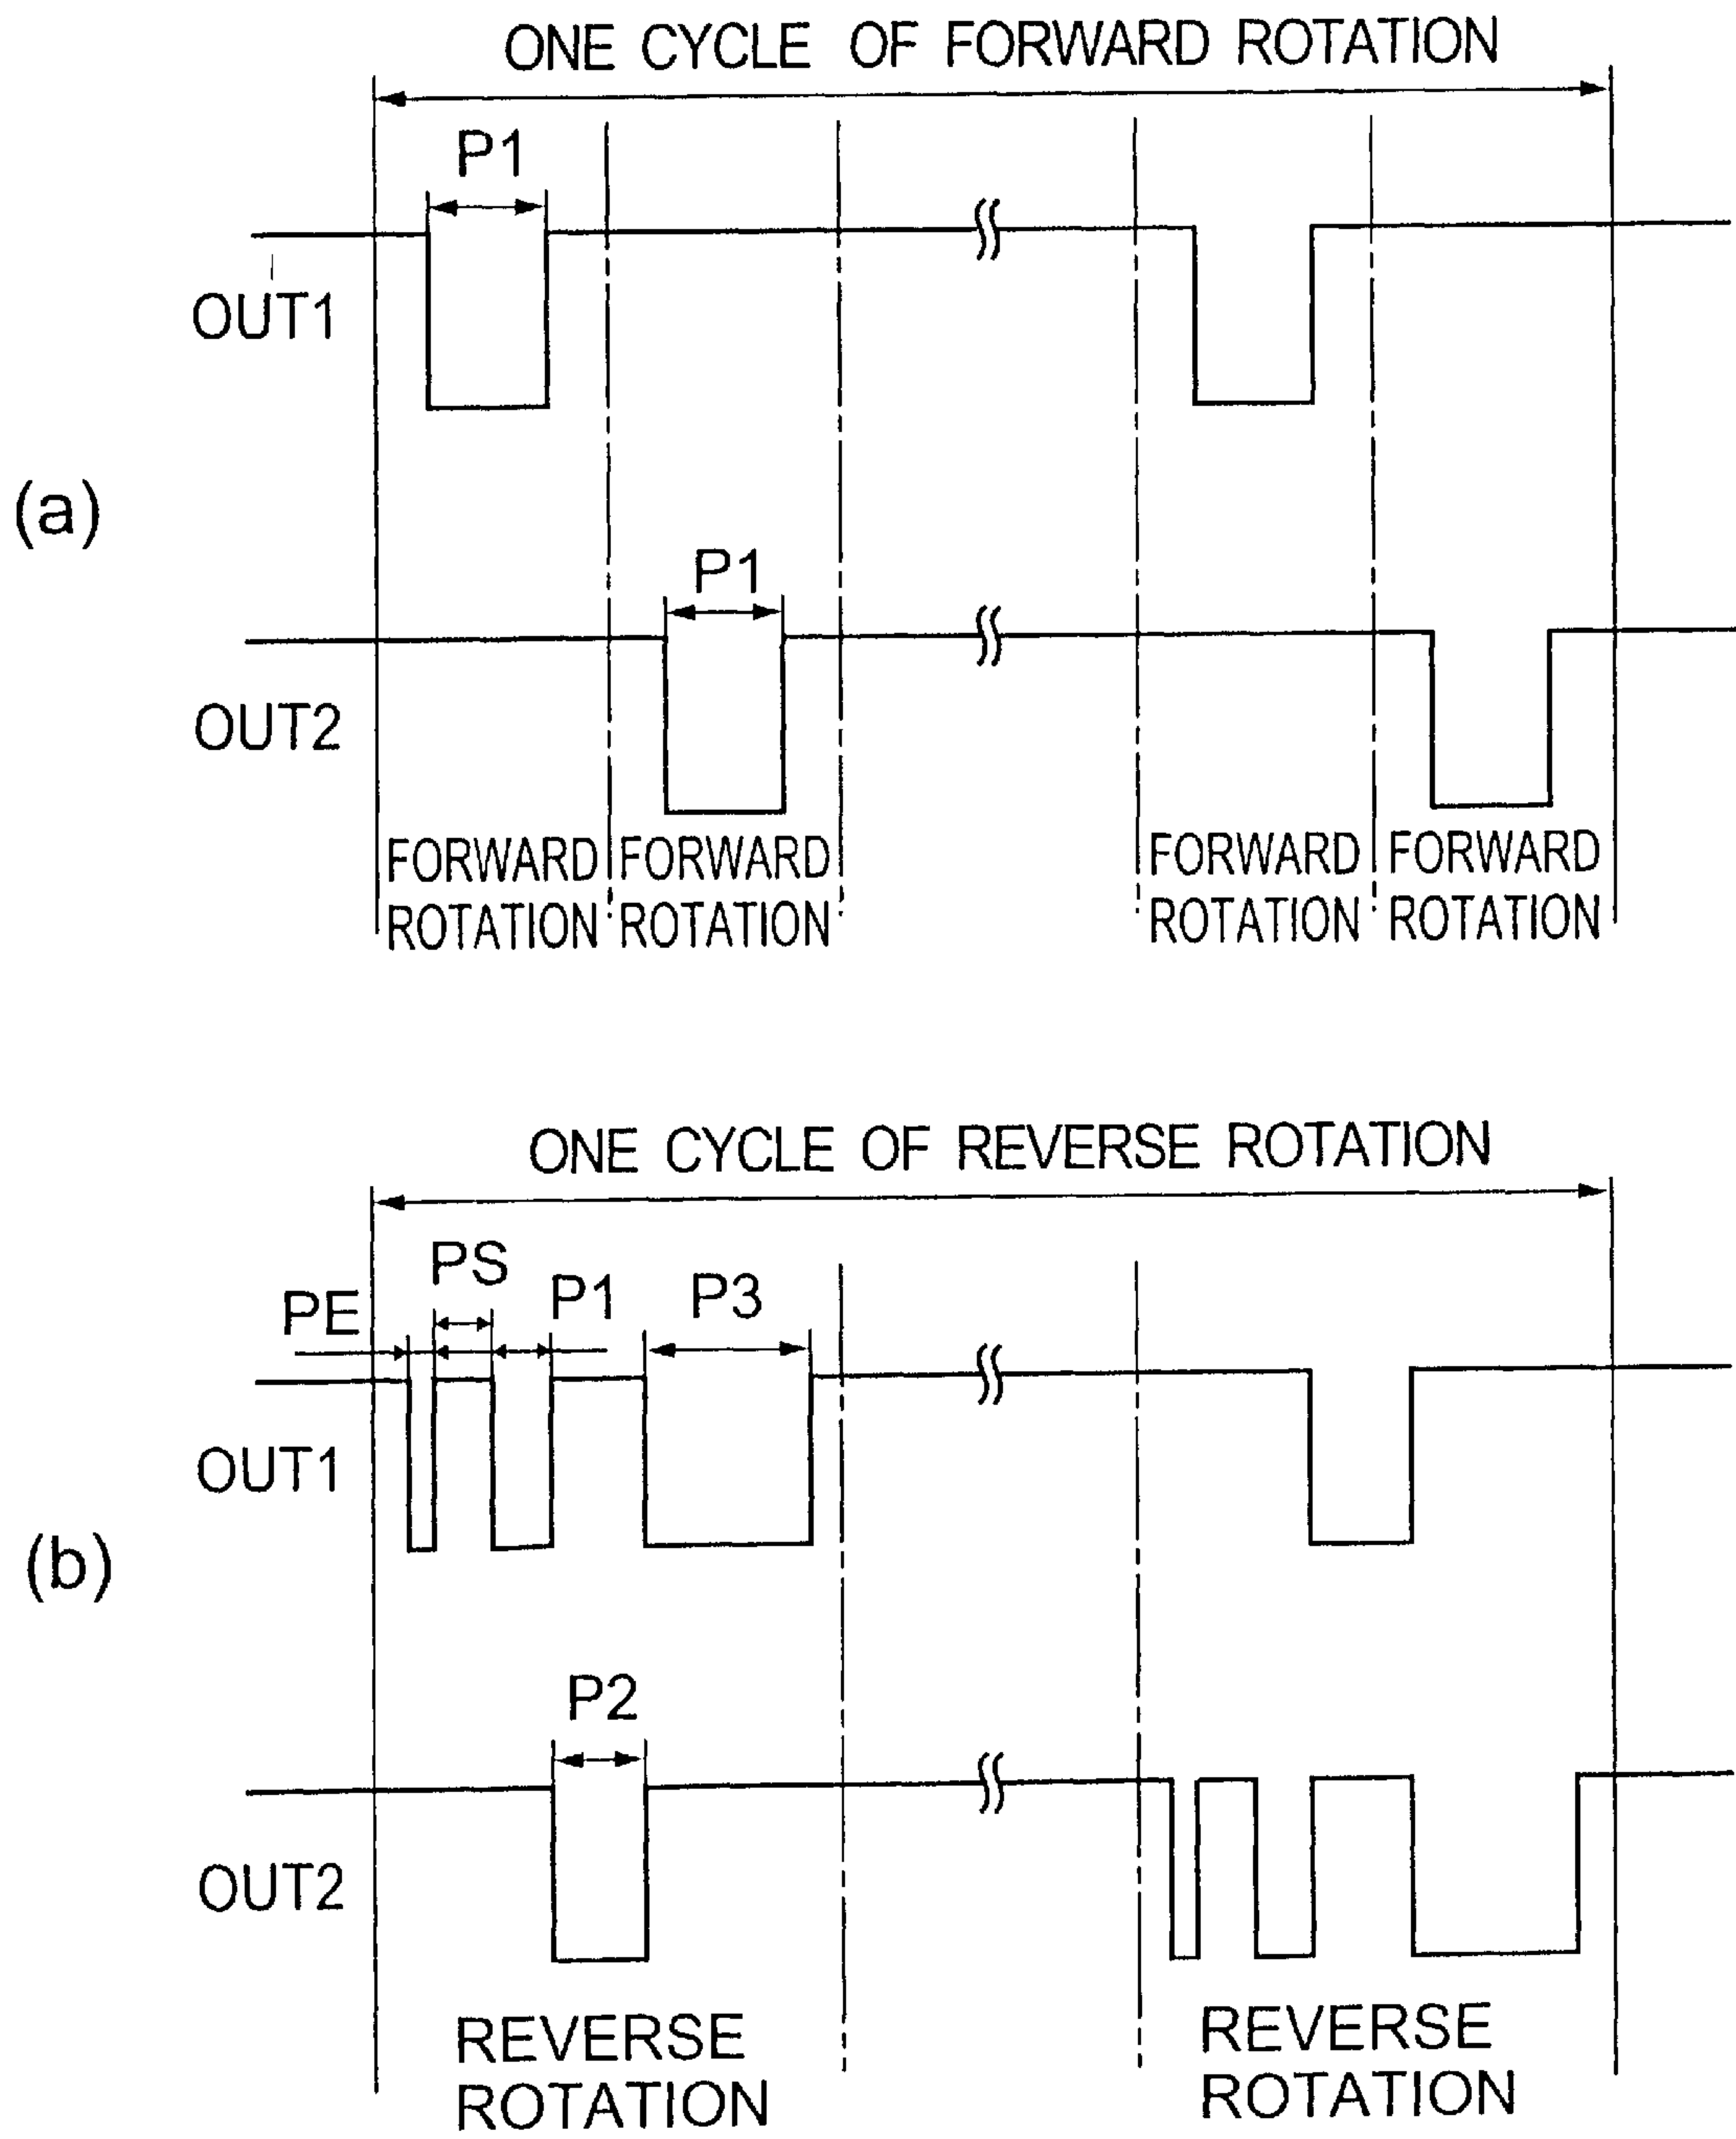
ONE CYCLE OF FORWARD ROTATION

P1

OUT1

(a)

P1

OUT2

FORWARD ROTATION

FORWARD ROTATION

FORWARD ROTATION

FORWARD ROTATION

ONE CYCLE OF REVERSE ROTATION

PS

PE

P1

P3

OUT1

(b)

P2

OUT2

REVERSE ROTATION

REVERSE ROTATION